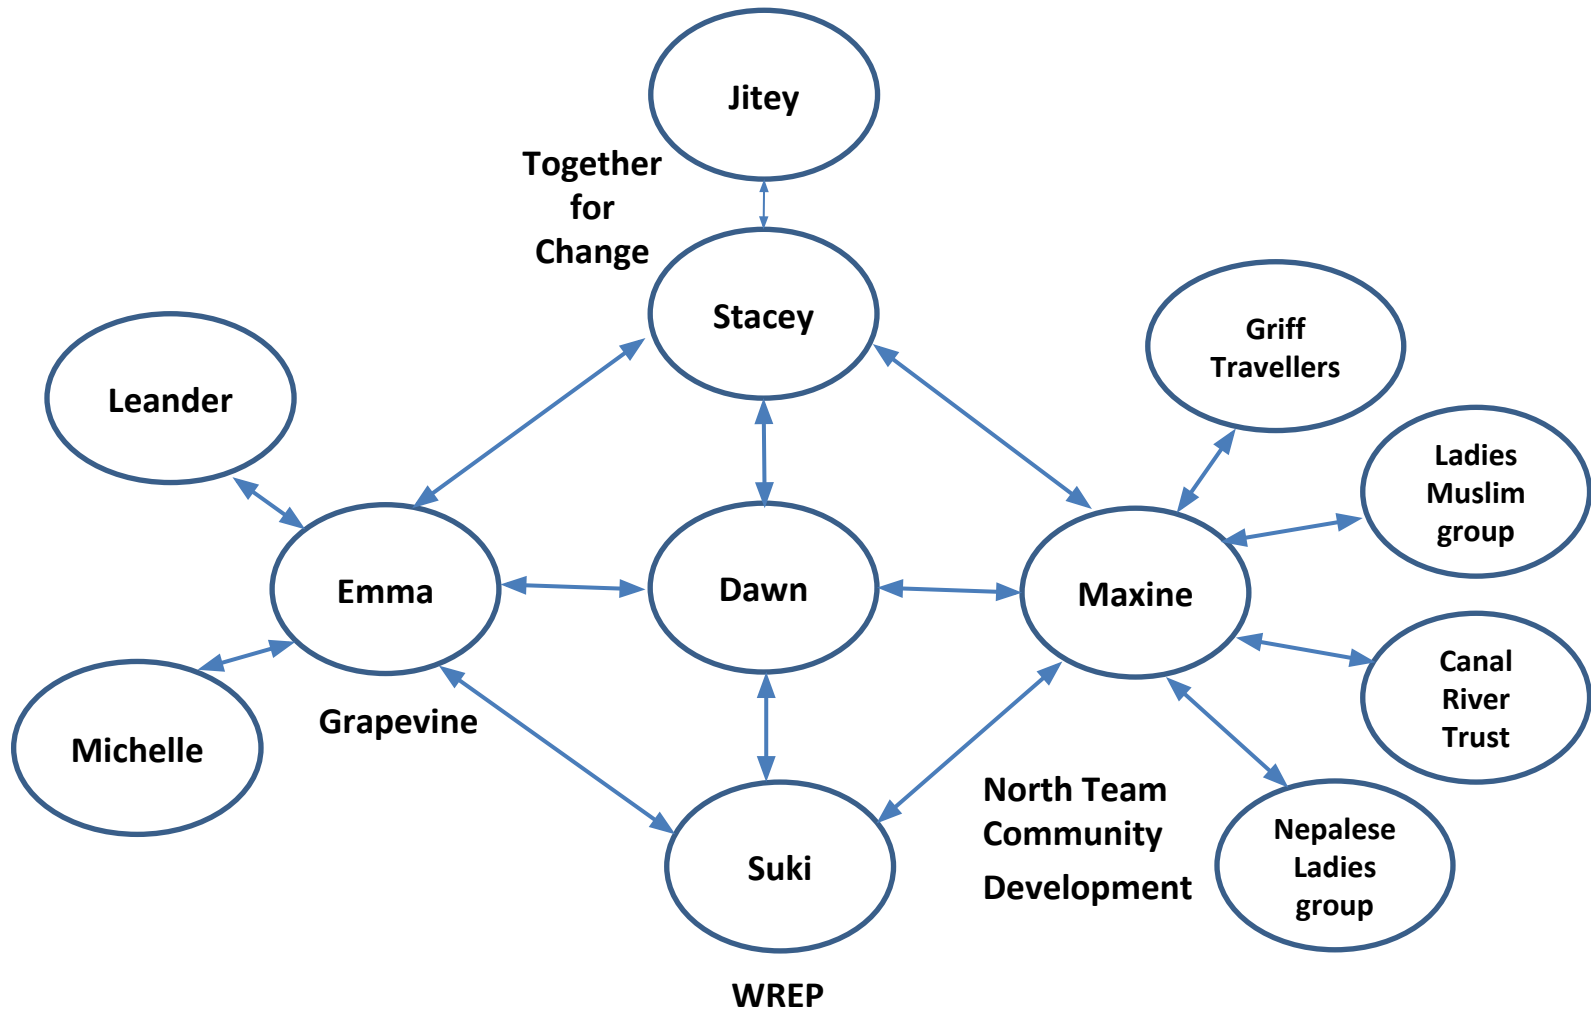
Jitey

Together for Change

Stacey

Griff Travellers

Leander

Ladies Muslim group

Emma

Dawn

Maxine

Canal River Trust

Michelle

Grapevine

North Team Community Development

Nepalese Ladies group

Suki

WREP